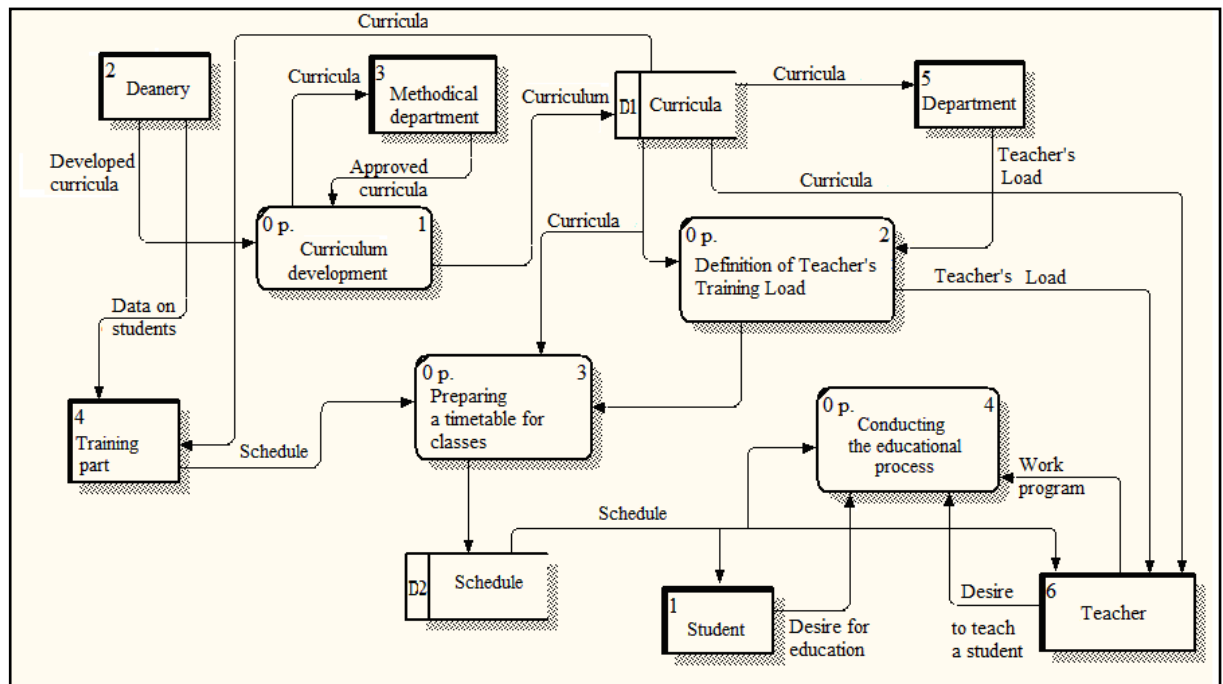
Curricula

2
Deanery

Curricula

3
Methodical department

Curriculum

D1
Curricula

Curricula

5
Department

Developed curricula

Approved curricula

Teacher's Load

Curricula

0 p.
1
Curriculum development

Curricula

0 p.
2
Definition of Teacher's Training Load

Teacher's Load

Data on students

0 p.
3
Preparing a timetable for classes

0 p.
4
Conducting the educational process

4
Training part

Schedule

Work program

Schedule

D2
Schedule

1
Student

Desire for education

Desire

to teach a student

6
Teacher